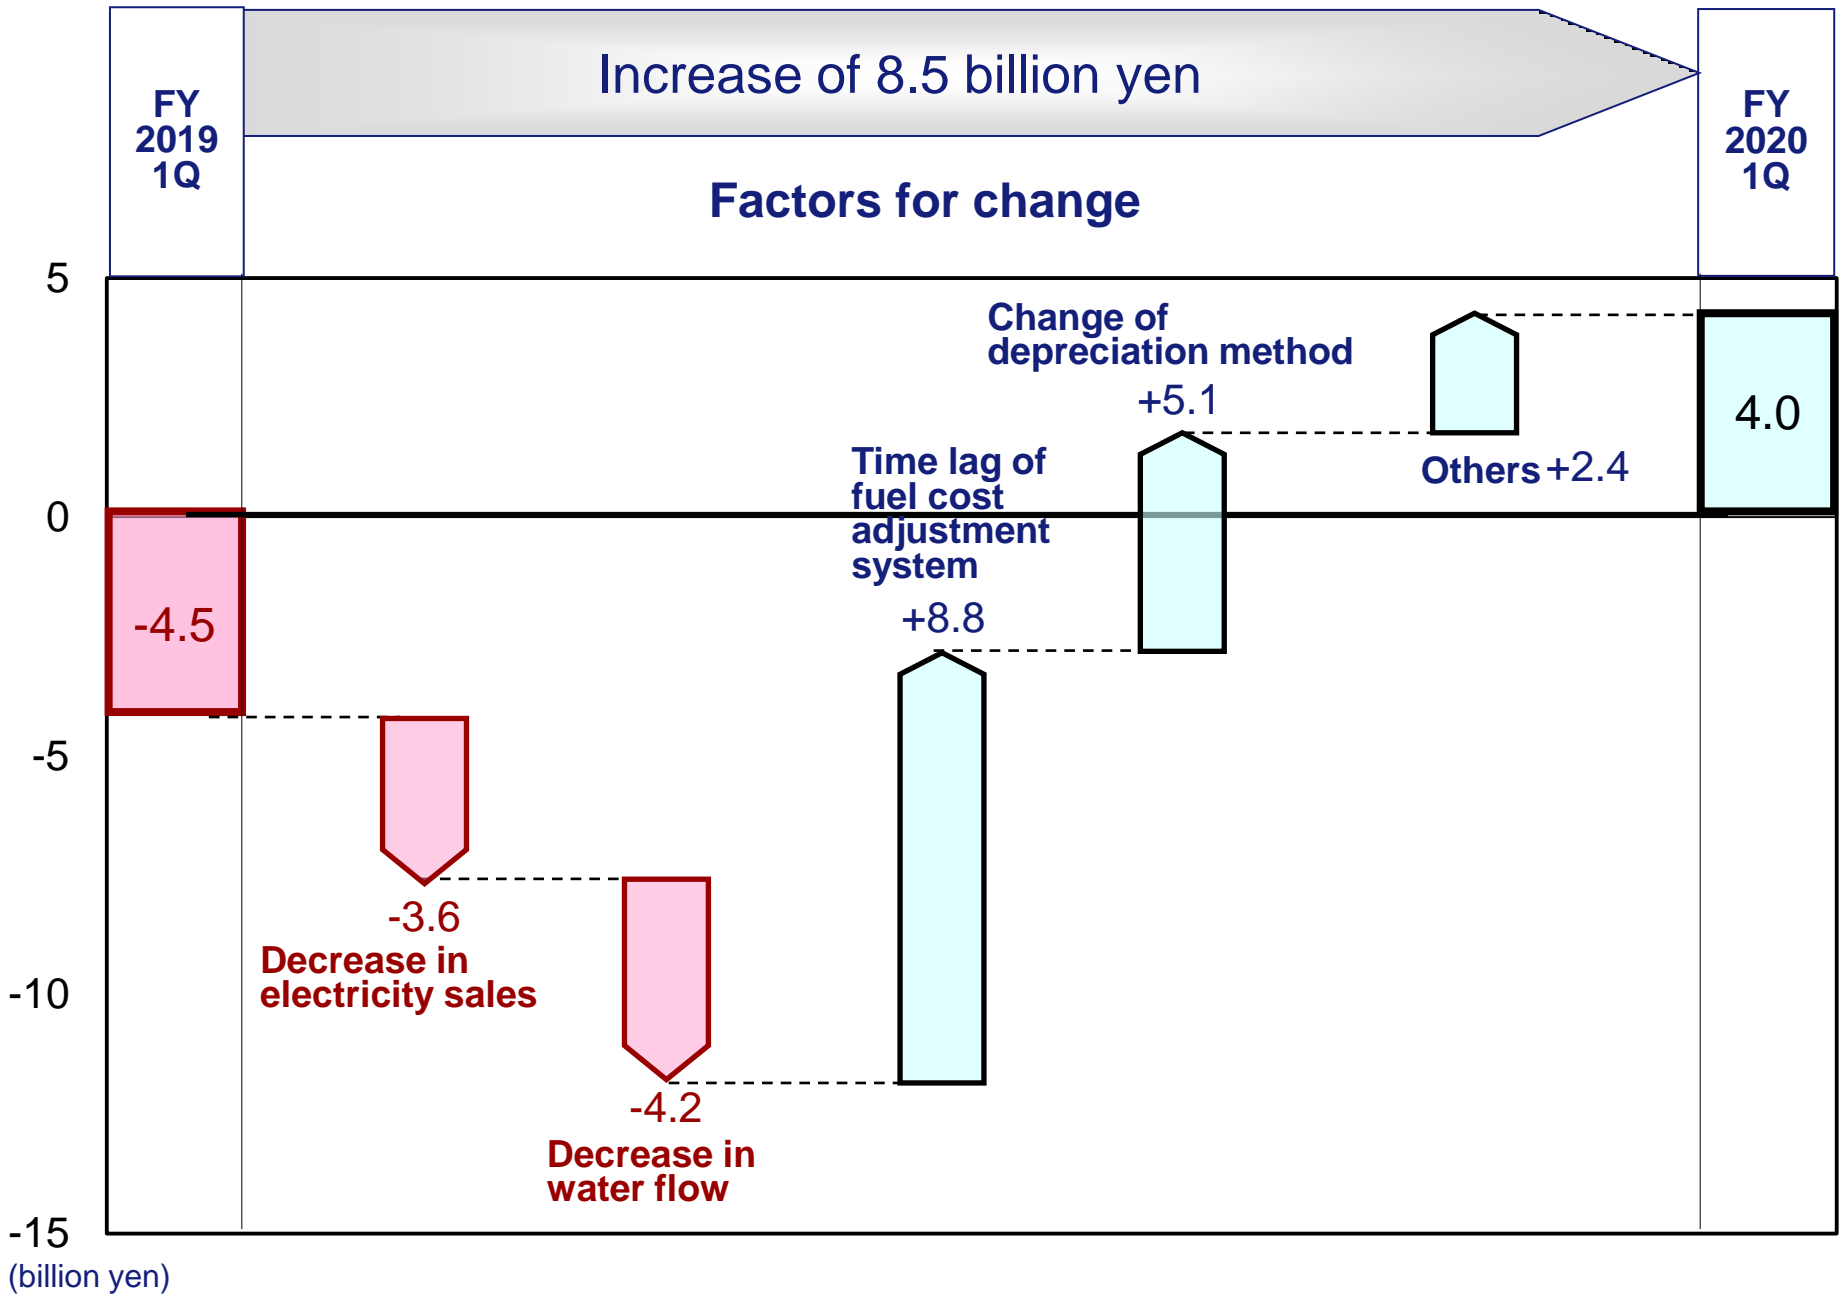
FY 2019 1Q

Increase of 8.5 billion yen

FY 2020 1Q

Factors for change

5
0
-5
-10
-15
(billion yen)

-4.5

-3.6
Decrease in electricity sales

-4.2
Decrease in water flow

Time lag of fuel cost adjustment system
+8.8

Change of depreciation method
+5.1

Others +2.4

4.0